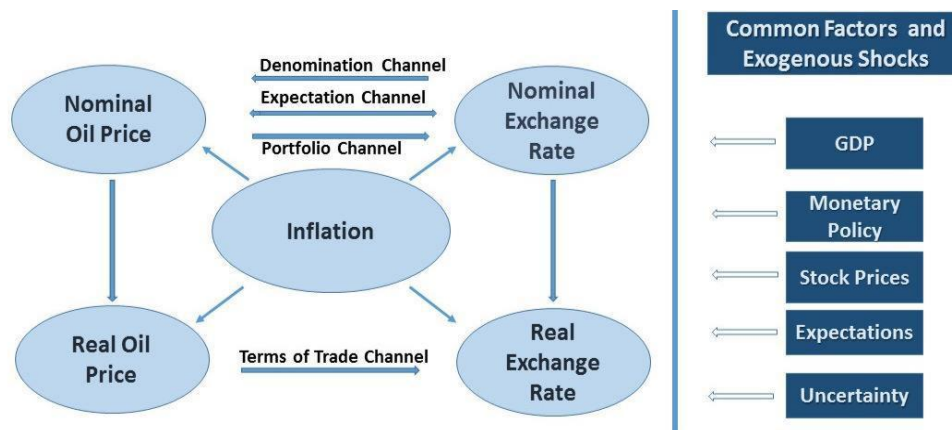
Nominal Oil Price

Denomination Channel

Expectation Channel

Portfolio Channel

Nominal Exchange Rate

Inflation

Real Oil Price

Terms of Trade Channel

Real Exchange Rate

Common Factors and Exogenous Shocks

GDP

Monetary Policy

Stock Prices

Expectations

Uncertainty